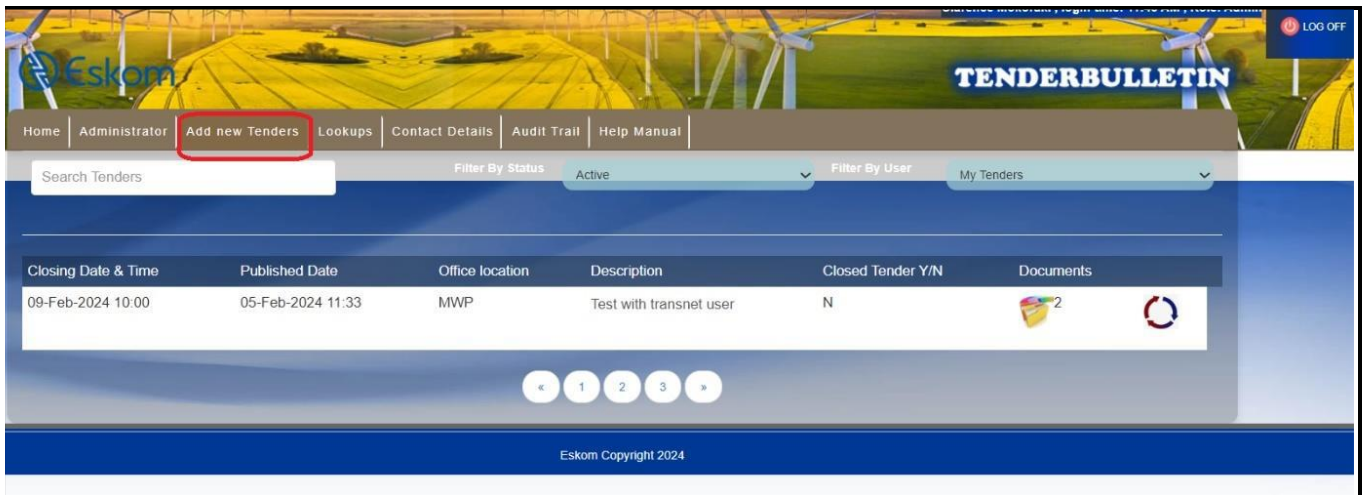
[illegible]

LOG OFF

Eskom

TENDERBULLETIN

Home | Administrator | Add new Tenders | Lookups | Contact Details | Audit Trail | Help Manual

Search Tenders

Filter By Status
Active

Filter By User
My Tenders

| Closing Date & Time | Published Date | Office location | Description | Closed Tender Y/N | Documents |
|---|---|---|---|---|---|
| 09-Feb-2024 10:00 | 05-Feb-2024 11:33 | MWP | Test with transnet user | N | 2 |

« 1 2 3 »

Eskom Copyright 2024